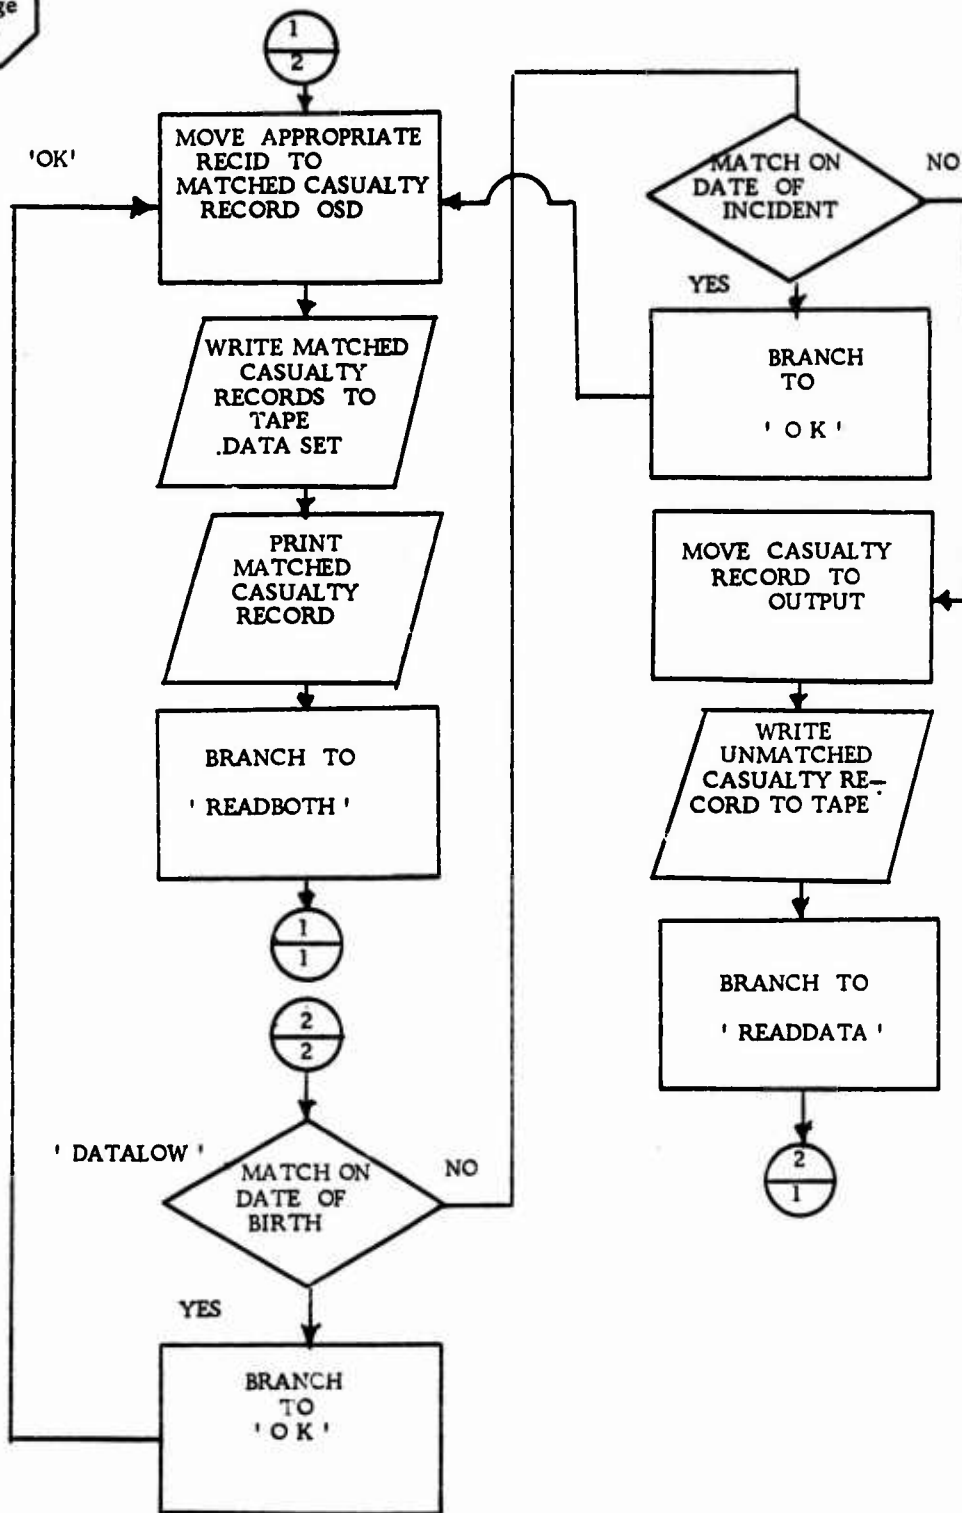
ge

$\frac{1}{2}$

'OK'

MOVE APPROPRIATE RECID TO MATCHED CASUALTY RECORD OSD

WRITE MATCHED CASUALTY RECORDS TO TAPE .DATA SET

PRINT MATCHED CASUALTY RECORD

BRANCH TO ' READBOTH '

$\frac{1}{1}$

$\frac{2}{2}$

' DATALOW '

MATCH ON DATE OF BIRTH

NO

YES

BRANCH TO ' O K '

MATCH ON DATE OF INCIDENT

NO

YES

BRANCH TO ' O K '

MOVE CASUALTY RECORD TO OUTPUT

WRITE UNMATCHED CASUALTY RECORD TO TAPE

BRANCH TO ' READDATA '

$\frac{2}{1}$